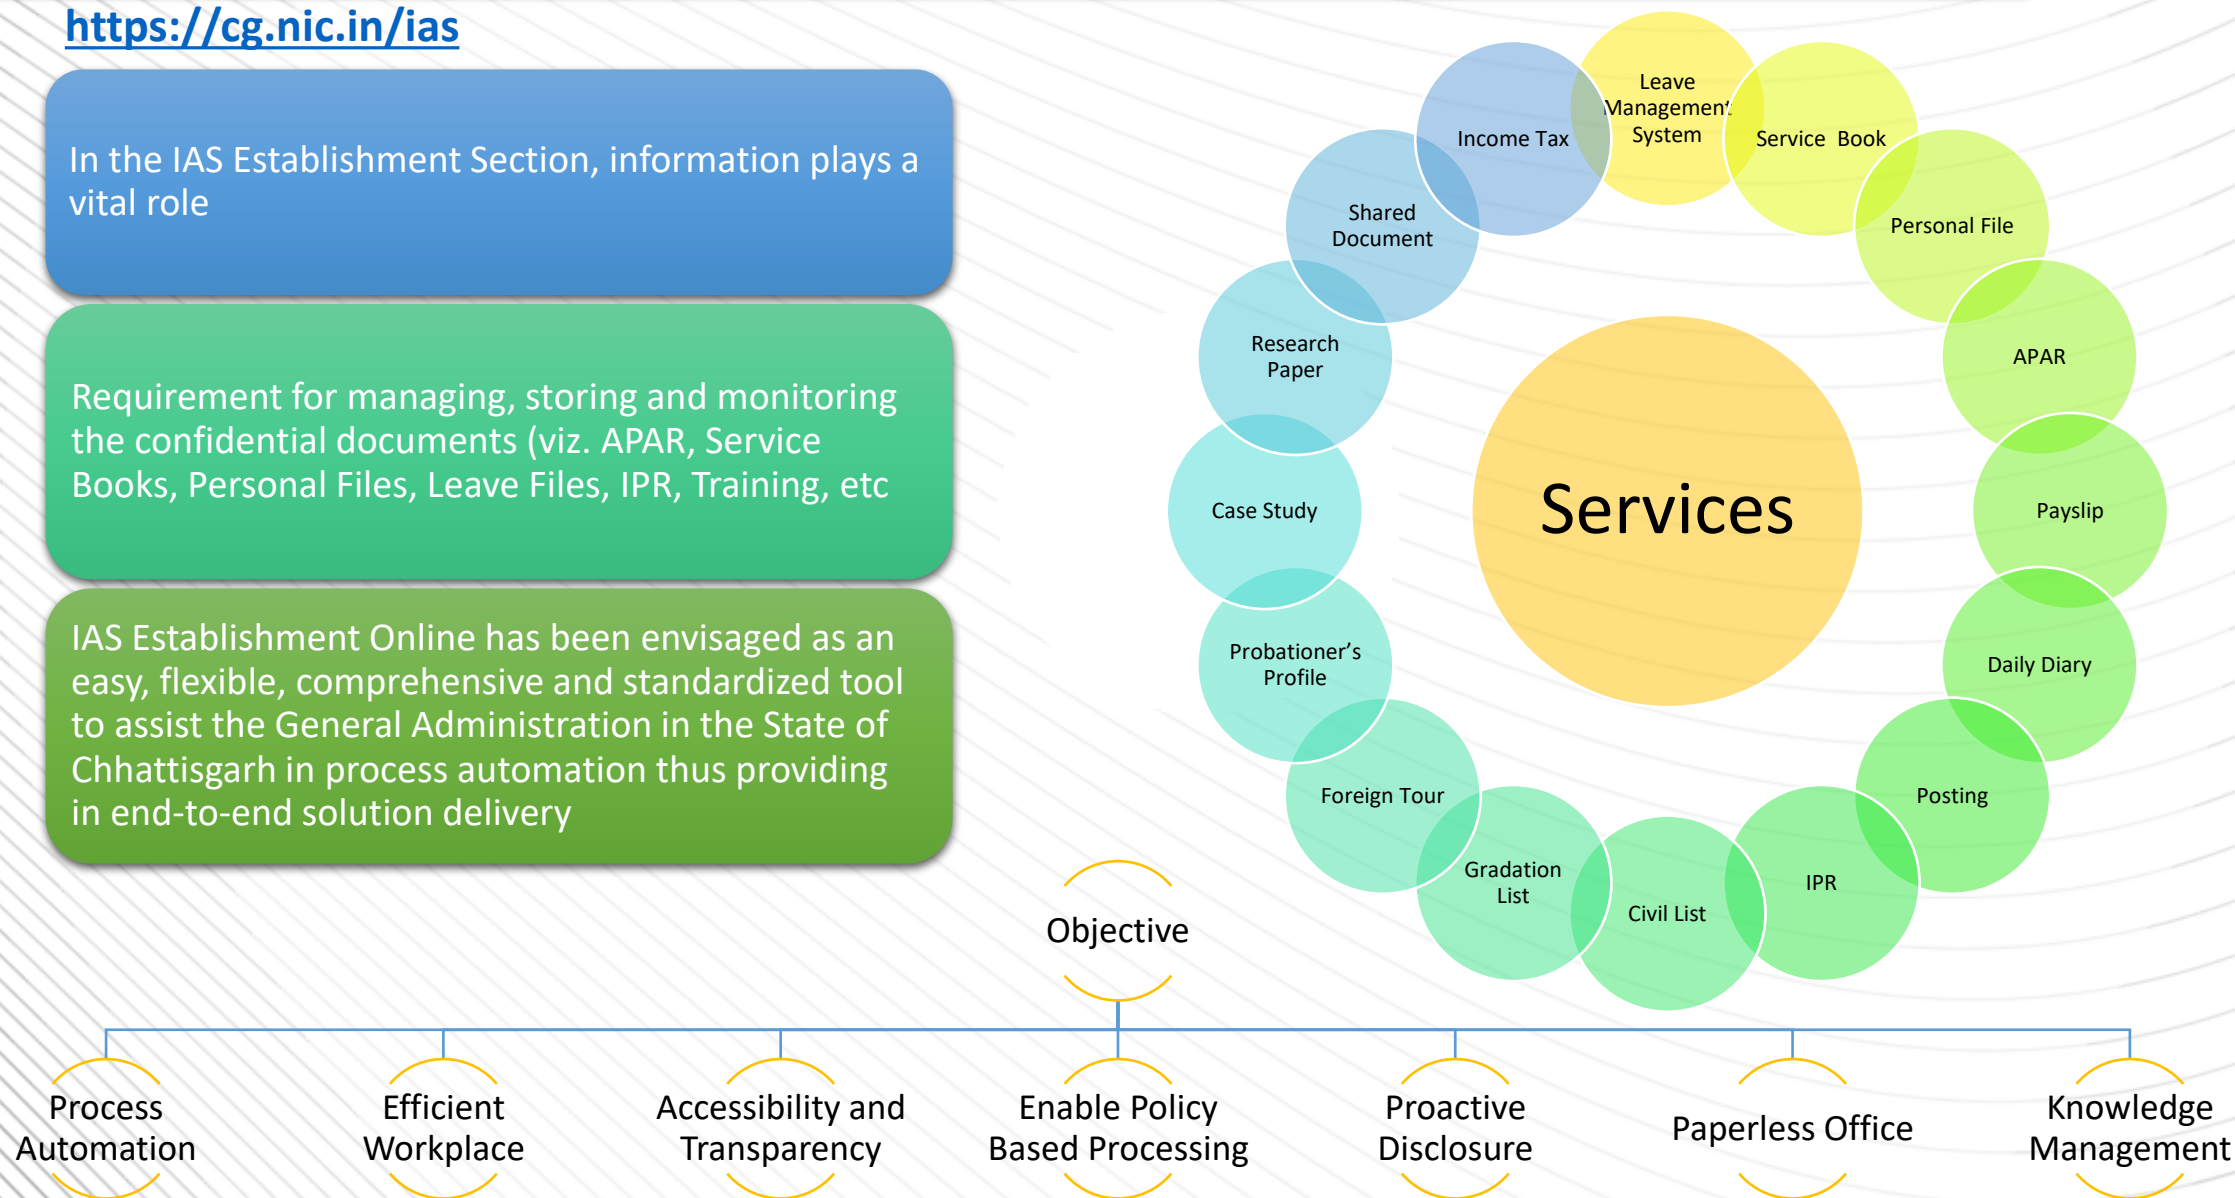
https://cg.nic.in/ias

In the IAS Establishment Section, information plays a vital role

Requirement for managing, storing and monitoring the confidential documents (viz. APAR, Service Books, Personal Files, Leave Files, IPR, Training, etc

IAS Establishment Online has been envisaged as an easy, flexible, comprehensive and standardized tool to assist the General Administration in the State of Chhattisgarh in process automation thus providing in end-to-end solution delivery

Leave Management System

Service Book

Personal File

APAR

Payslip

Daily Diary

Posting

IPR

Civil List

Gradation List

Foreign Tour

Probationer's Profile

Case Study

Research Paper

Shared Document

Income Tax

Services

Objective

Process Automation

Efficient Workplace

Accessibility and Transparency

Enable Policy Based Processing

Proactive Disclosure

Paperless Office

Knowledge Management